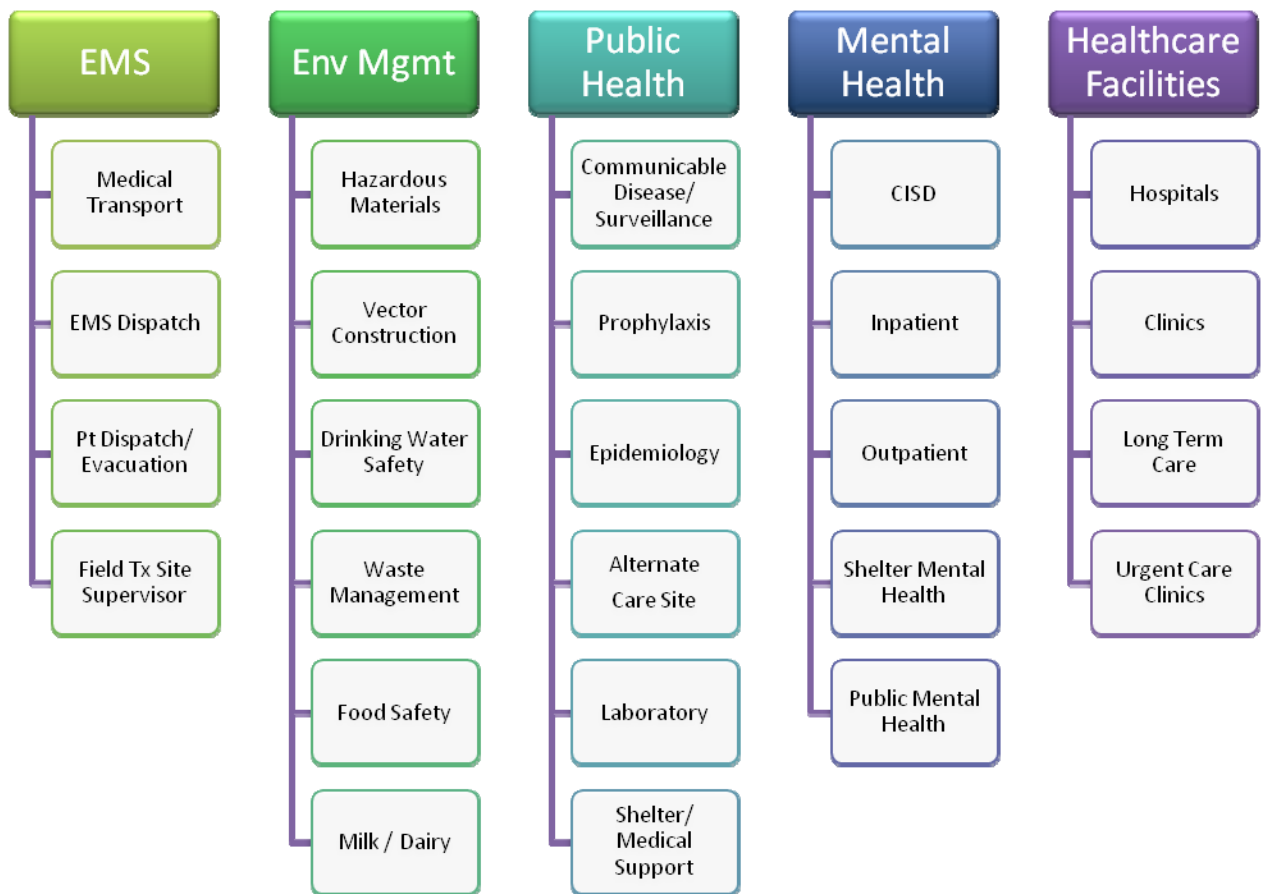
EMS

Medical Transport

EMS Dispatch

Pt Dispatch/ Evacuation

Field Tx Site Supervisor

Env Mgmt

Hazardous Materials

Vector Construction

Drinking Water Safety

Waste Management

Food Safety

Milk / Dairy

Public Health

Communicable Disease/ Surveillance

Prophylaxis

Epidemiology

Alternate Care Site

Laboratory

Shelter/ Medical Support

Mental Health

CISD

Inpatient

Outpatient

Shelter Mental Health

Public Mental Health

Healthcare Facilities

Hospitals

Clinics

Long Term Care

Urgent Care Clinics